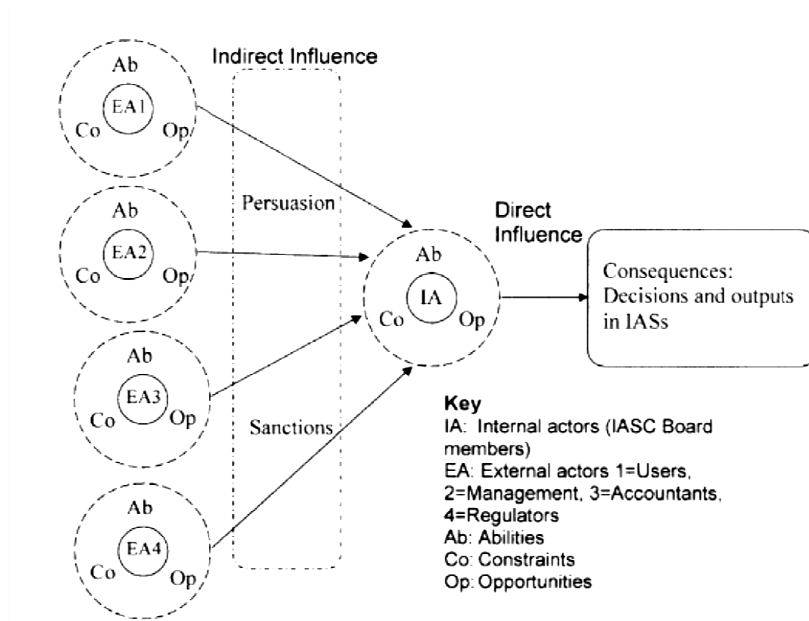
Indirect Influence

Ab
EA1
Co Op

Ab
EA2
Co Op

Ab
EA3
Co Op

Ab
EA4
Co Op

Persuasion

Sanctions

Direct Influence

Ab
IA
Co Op

Consequences: Decisions and outputs in IASs

Key
IA: Internal actors (IASC Board members)
EA: External actors 1=Users, 2=Management, 3=Accountants, 4=Regulators
Ab: Abilities
Co: Constraints
Op: Opportunities